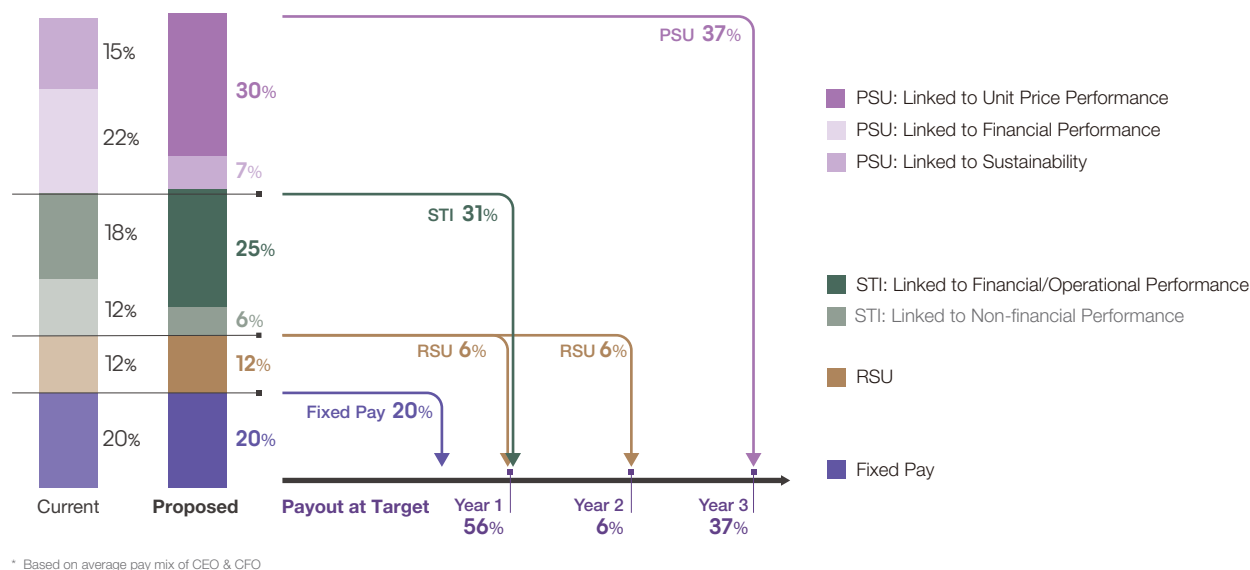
15%
22%
18%
12%
12%
20%
Current

30%
7%
25%
6%
12%
20%
Proposed

PSU 37%
STI 31%
RSU 6%
RSU 6%
Fixed Pay 20%

Payout at Target
Year 1
56%
Year 2
6%
Year 3
37%

PSU: Linked to Unit Price Performance
PSU: Linked to Financial Performance
PSU: Linked to Sustainability
STI: Linked to Financial/Operational Performance
STI: Linked to Non-financial Performance
RSU
Fixed Pay

* Based on average pay mix of CEO & CFO